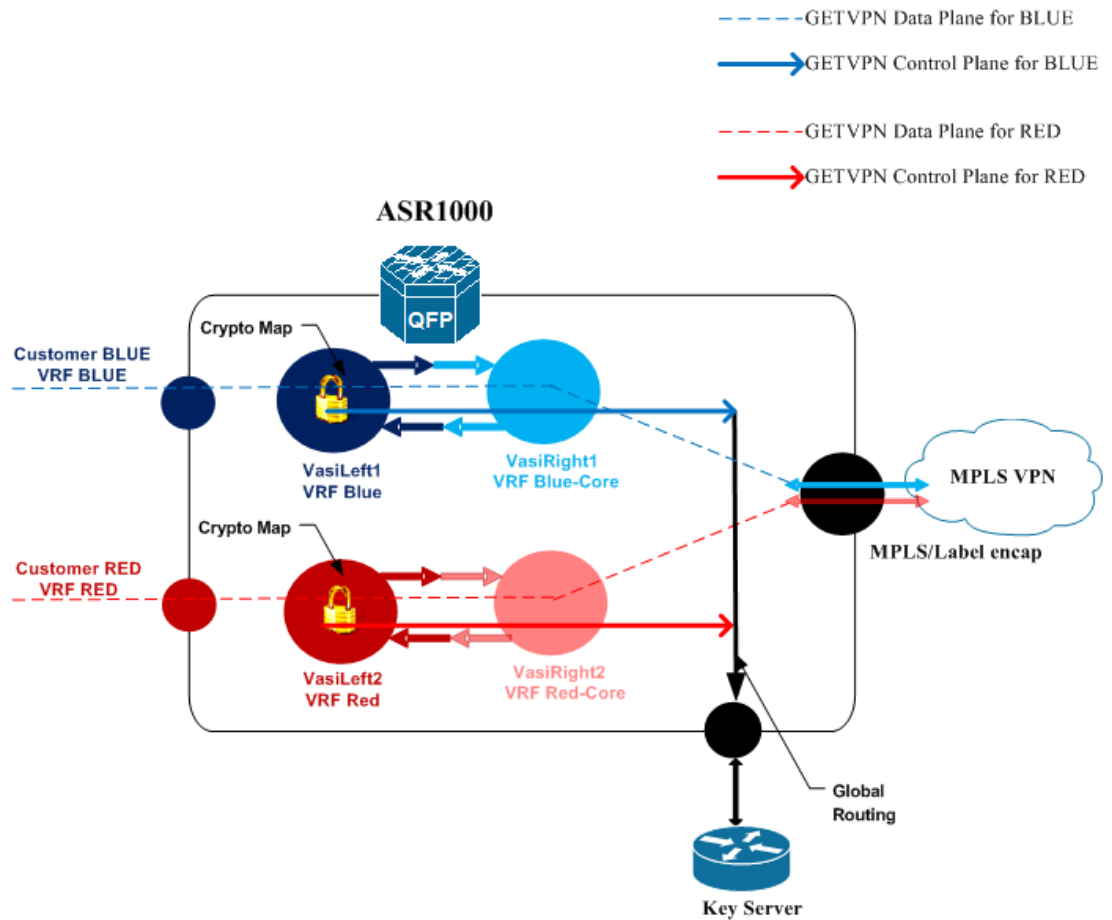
GETVPN Data Plane for BLUE

GETVPN Control Plane for BLUE

GETVPN Data Plane for RED

GETVPN Control Plane for RED

ASR1000

QFP

Crypto Map

Customer BLUE
VRF BLUE

VasiLeft1
VRF Blue

VasiRight1
VRF Blue-Core

MPLS VPN

MPLS/Label encap

Crypto Map

Customer RED
VRF RED

VasiLeft2
VRF Red

VasiRight2
VRF Red-Core

Global
Routing

Key Server